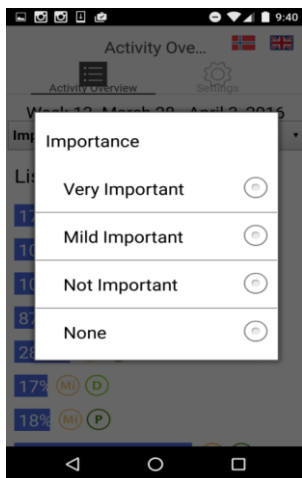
9:40

Activity Ove...

Activity Overview

Settings

Week 13, March 28 - April 3, 2016

Imp

Lis

Importance

Very Important

Mild Important

Not Important

None

12

10

10

87

28

17% MI D

18% MI P